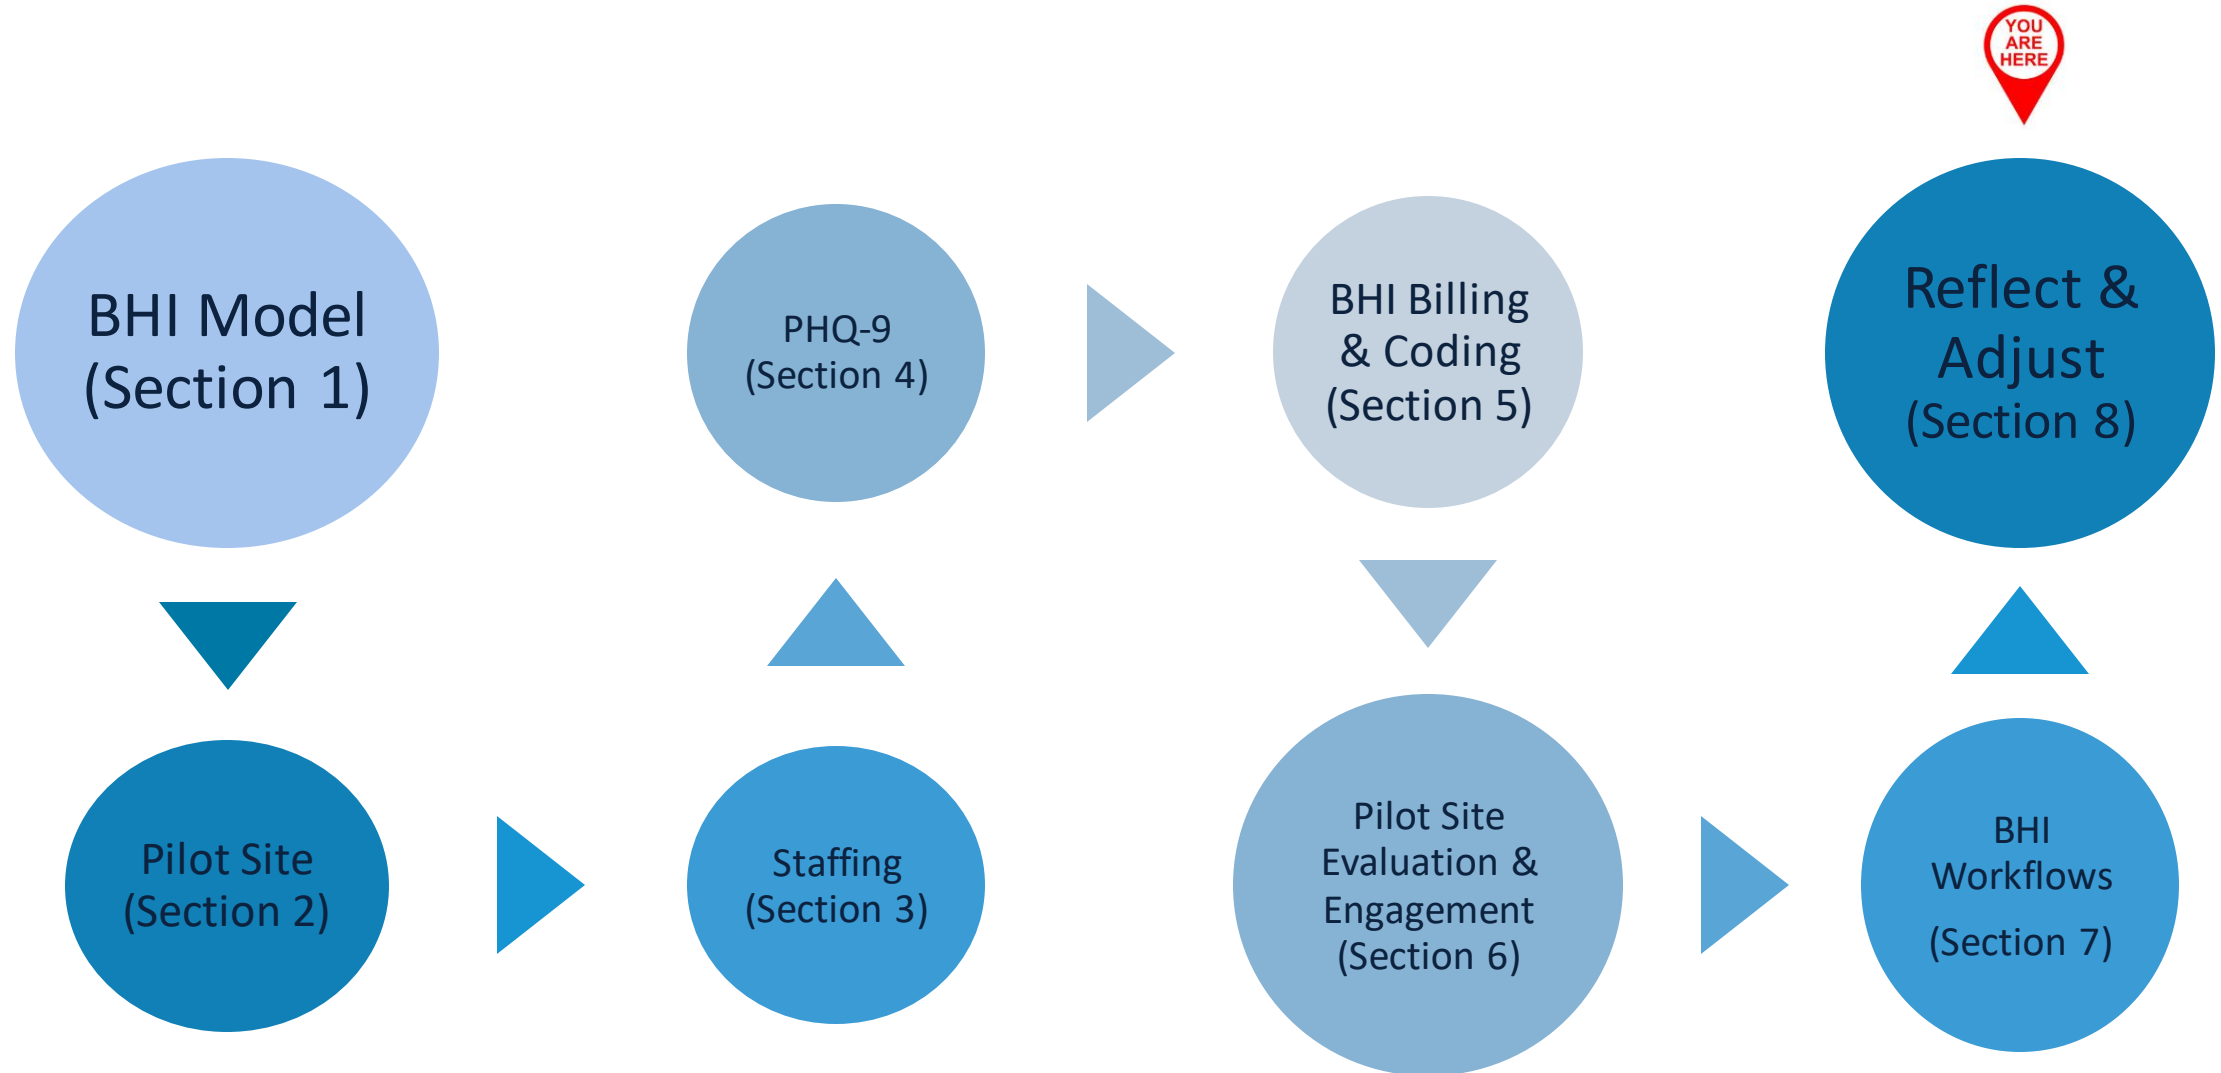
YOU ARE HERE

BHI Model (Section 1)

PHQ-9 (Section 4)

BHI Billing & Coding (Section 5)

Reflect & Adjust (Section 8)

Pilot Site (Section 2)

Staffing (Section 3)

Pilot Site Evaluation & Engagement (Section 6)

BHI Workflows

(Section 7)